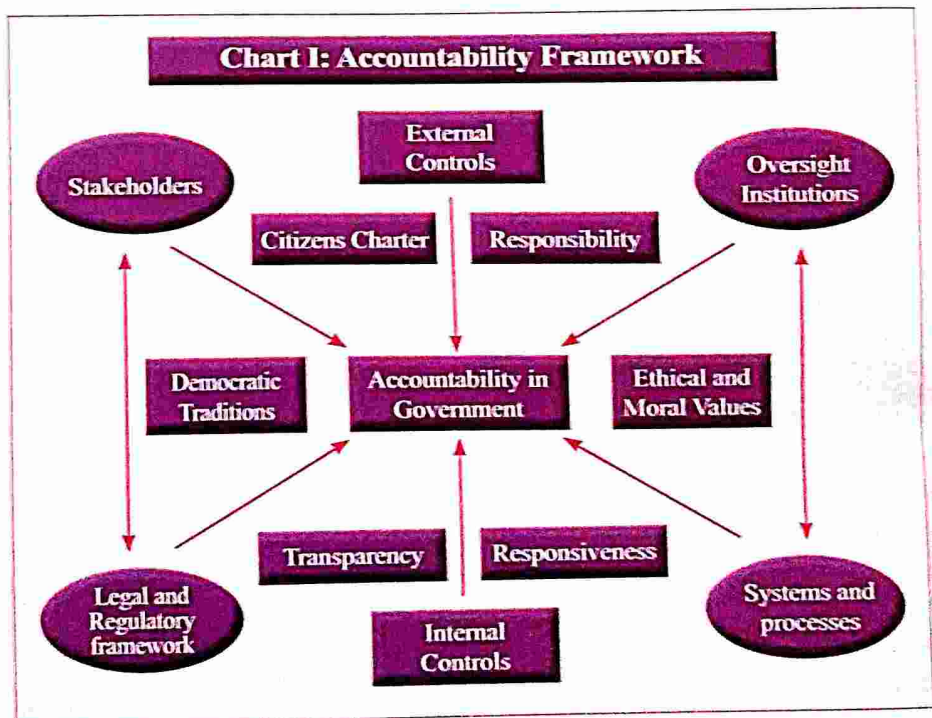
Chart I: Accountability Framework

External Controls

Stakeholders

Oversight Institutions

Citizens Charter

Responsibility

Democratic Traditions

Accountability in Government

Ethical and Moral Values

Transparency

Responsiveness

Legal and Regulatory framework

Internal Controls

Systems and processes